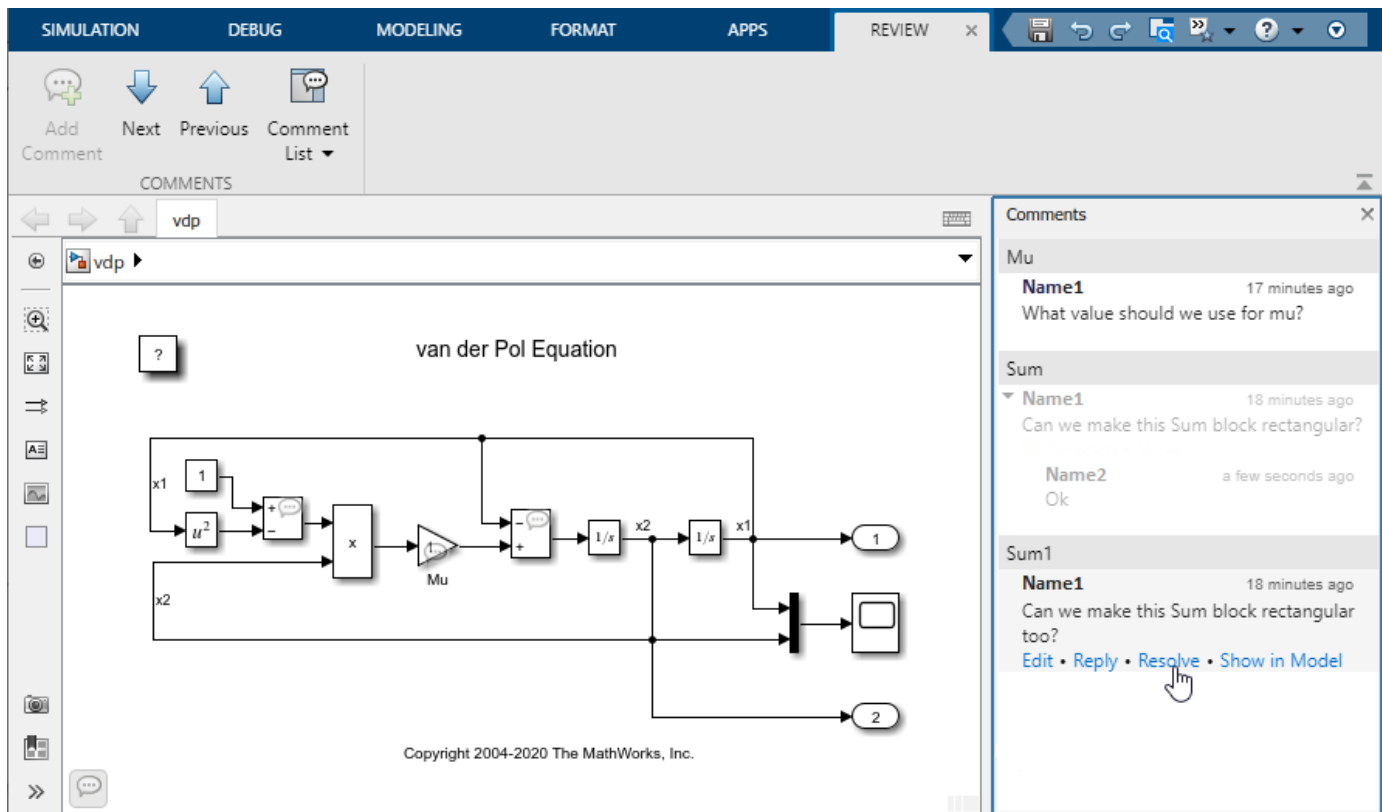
SIMULATION DEBUG MODELING FORMAT APPS REVIEW

Add Comment Next Previous Comment List ▾

COMMENTS

vdp

vdp ▸

?

van der Pol Equation

x1

1

$u^2$

+

−

x

Mu

−

+

$1/s$

x2

$1/s$

x1

1

x2

2

Copyright 2004-2020 The MathWorks, Inc.

Comments

Mu

Name1 17 minutes ago

What value should we use for mu?

Sum

Name1 18 minutes ago

Can we make this Sum block rectangular?

Name2 a few seconds ago

Ok

Sum1

Name1 18 minutes ago

Can we make this Sum block rectangular too?

Edit • Reply • Resolve • Show in Model